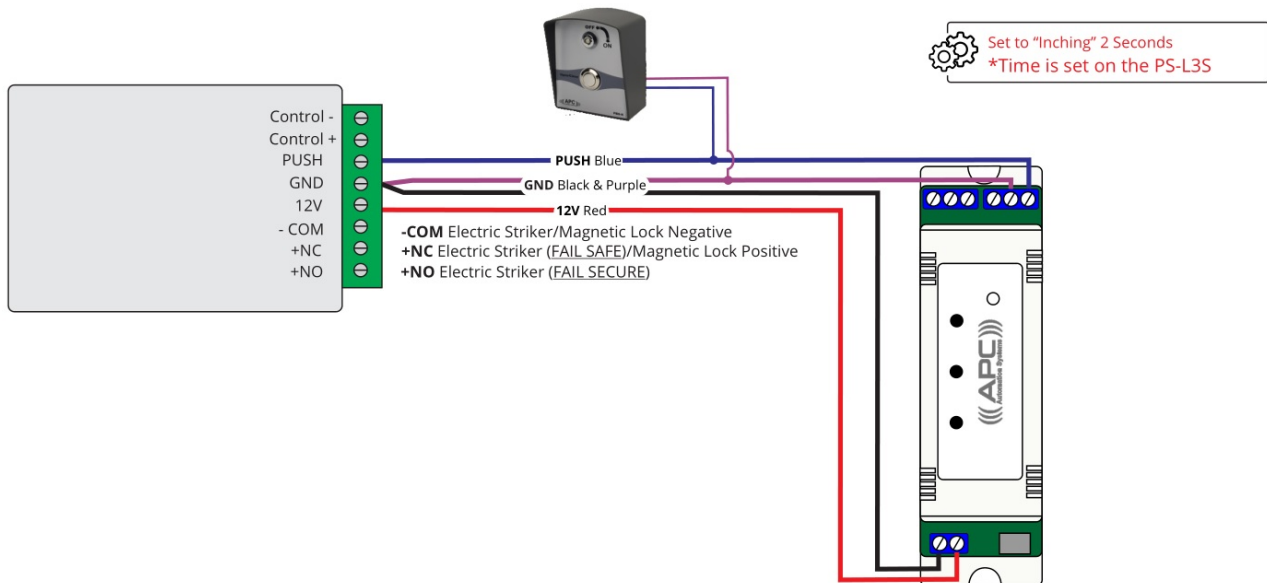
OFF ON

APC

Set to "Inching" 2 Seconds
*Time is set on the PS-L3S

Control -
Control +
PUSH
GND
12V
- COM
+NC
+NO

PUSH Blue
GND Black & Purple
12V Red

-COM Electric Striker/Magnetic Lock Negative
+NC Electric Striker (FAIL SAFE)/Magnetic Lock Positive
+NO Electric Striker (FAIL SECURE)

APC Automation Systems